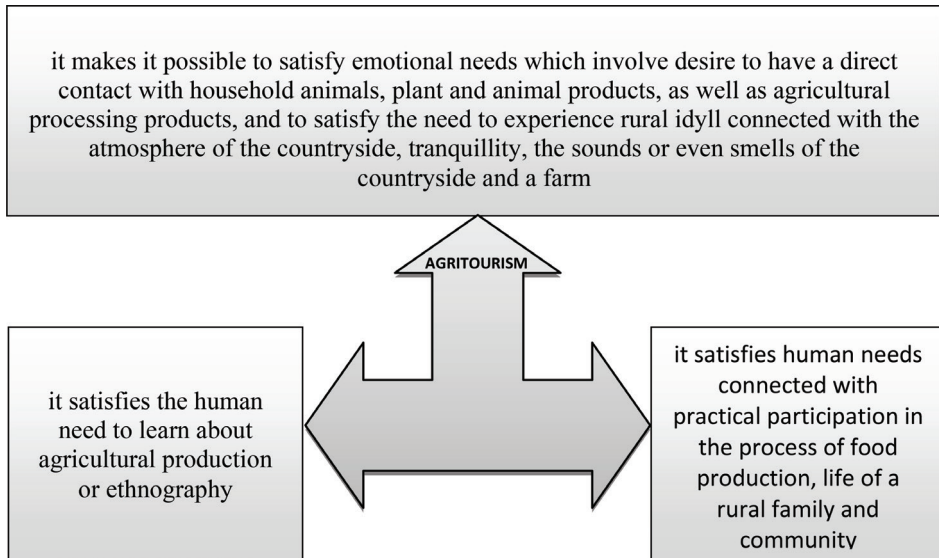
it makes it possible to satisfy emotional needs which involve desire to have a direct contact with household animals, plant and animal products, as well as agricultural processing products, and to satisfy the need to experience rural idyll connected with the atmosphere of the countryside, tranquillity, the sounds or even smells of the countryside and a farm

AGRITOURISM

it satisfies the human need to learn about agricultural production or ethnography

it satisfies human needs connected with practical participation in the process of food production, life of a rural family and community